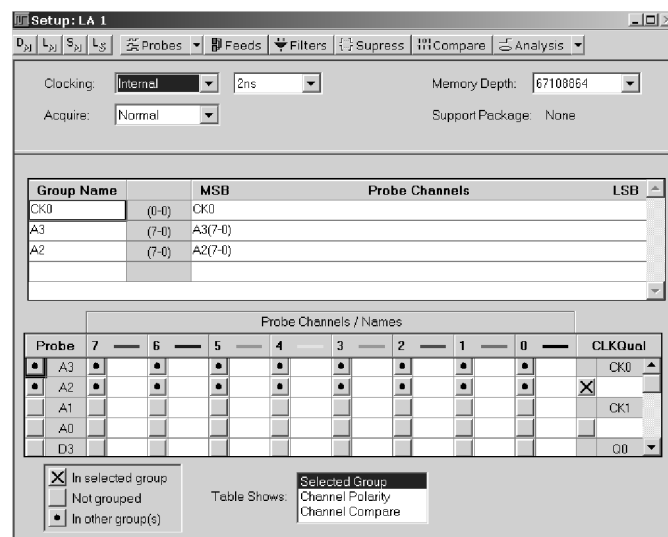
Setup: LA 1

Probes Feeds Filters Supress Compare Analysis

Clocking: Internal 2ns

Acquire: Normal

Memory Depth: 67108864

Support Package: None

| Group Name | | MSB Probe Channels LSB |
|---|---|---|
| CK0 | (0-0) | CK0 |
| A3 | (7-0) | A3(7-0) |
| A2 | (7-0) | A2(7-0) |

Probe Channels / Names

| Probe | | 7 | 6 | 5 | 4 | 3 | 2 | 1 | 0 | CLKQual | |
|---|---|---|---|---|---|---|---|---|---|---|---|
| • | A3 | • | • | • | • | • | • | • | • | | CK0 |
| • | A2 | • | • | • | • | • | • | • | • | X | |
| | A1 | | | | | | | | | | CK1 |
| | A0 | | | | | | | | | | |
| | D3 | | | | | | | | | | Q0 |

X In selected group
Not grouped
• In other group(s)

Table Shows: Selected Group
Channel Polarity
Channel Compare